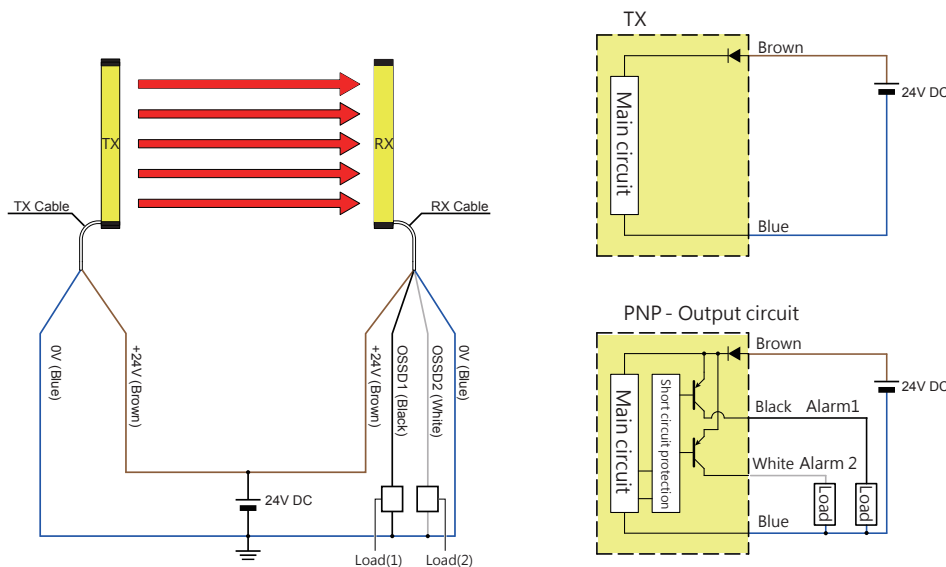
TX

RX

TX Cable

RX Cable

0V (Blue)

+24V (Brown)

+24V (Brown)

OSSD1 (Black)

OSSD2 (White)

0V (Blue)

24V DC

Load(1)

Load(2)

TX

Brown

Main circuit

24V DC

Blue

PNP - Output circuit

Brown

Main circuit

Short circuit protection

24V DC

Black

Alarm1

White

Alarm 2

Load

Load

Blue